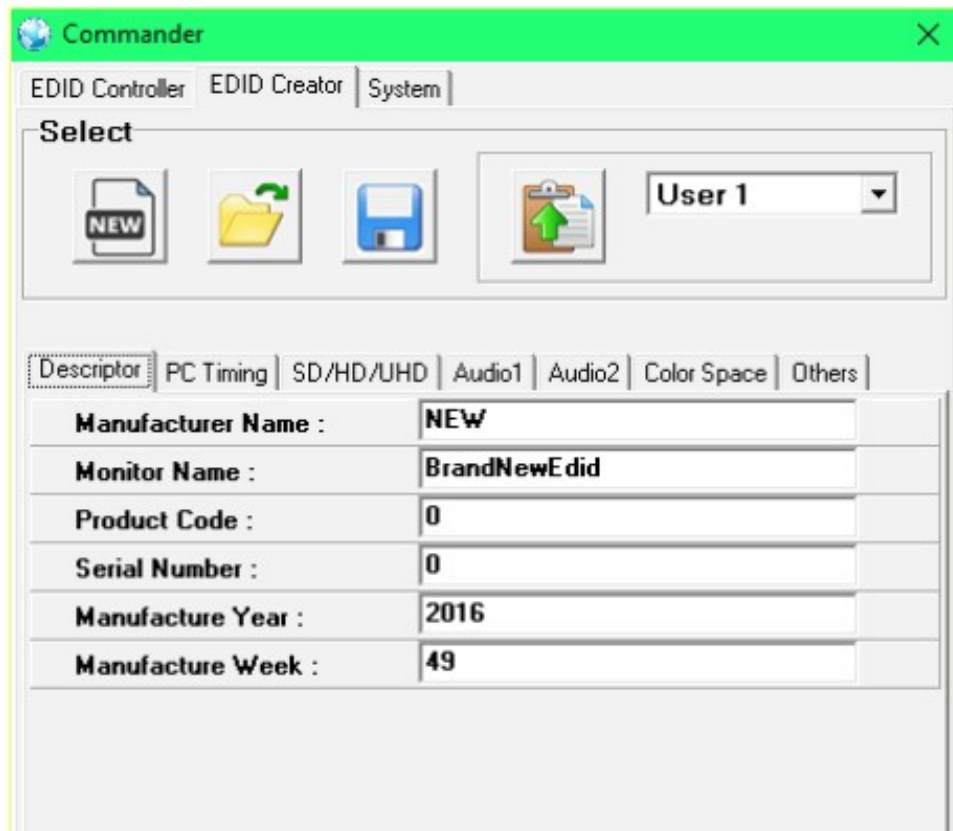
Commander

EDID Controller | EDID Creator | System

Select

NEW

User 1

Descriptor | PC Timing | SD/HD/UHD | Audio1 | Audio2 | Color Space | Others

| | |
|---|---|
| Manufacturer Name : | NEW |
| Monitor Name : | BrandNewEdid |
| Product Code : | 0 |
| Serial Number : | 0 |
| Manufacture Year : | 2016 |
| Manufacture Week : | 49 |